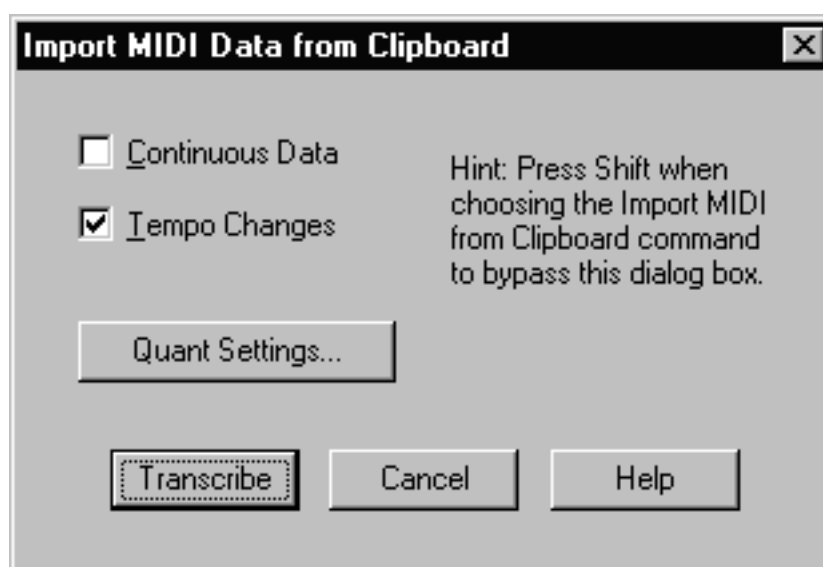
Import MIDI Data from Clipboard

Continuous Data

Tempo Changes

Hint: Press Shift when choosing the Import MIDI from Clipboard command to bypass this dialog box.

Quant Settings...

Transcribe

Cancel

Help